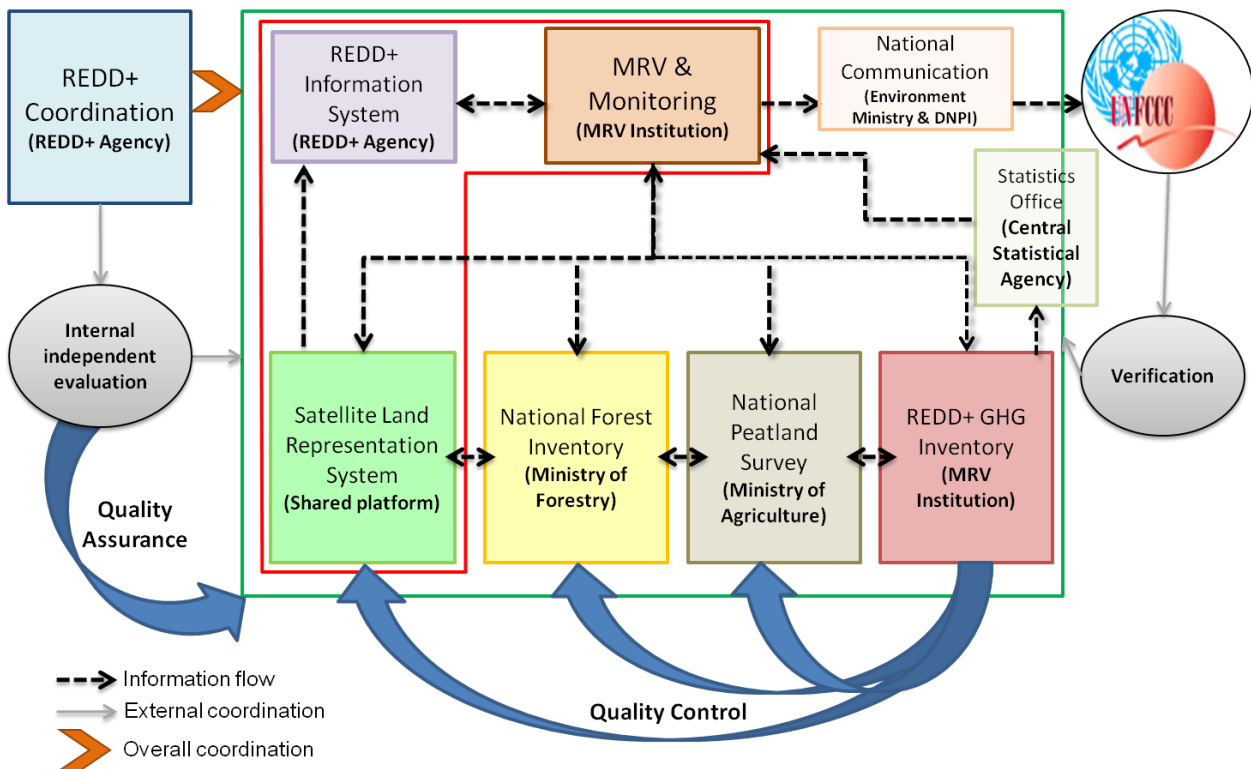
REDD+ Coordination
(REDD+ Agency)

REDD+ Information System
(REDD+ Agency)

MRV & Monitoring
(MRV Institution)

National Communication
(Environment Ministry & DNPI)

UNFCCC

Statistics Office
(Central Statistical Agency)

Internal independent evaluation

Satellite Land Representation System
(Shared platform)

National Forest Inventory
(Ministry of Forestry)

National Peatland Survey
(Ministry of Agriculture)

REDD+ GHG Inventory
(MRV Institution)

Verification

Quality Assurance

Quality Control

Information flow
External coordination
Overall coordination